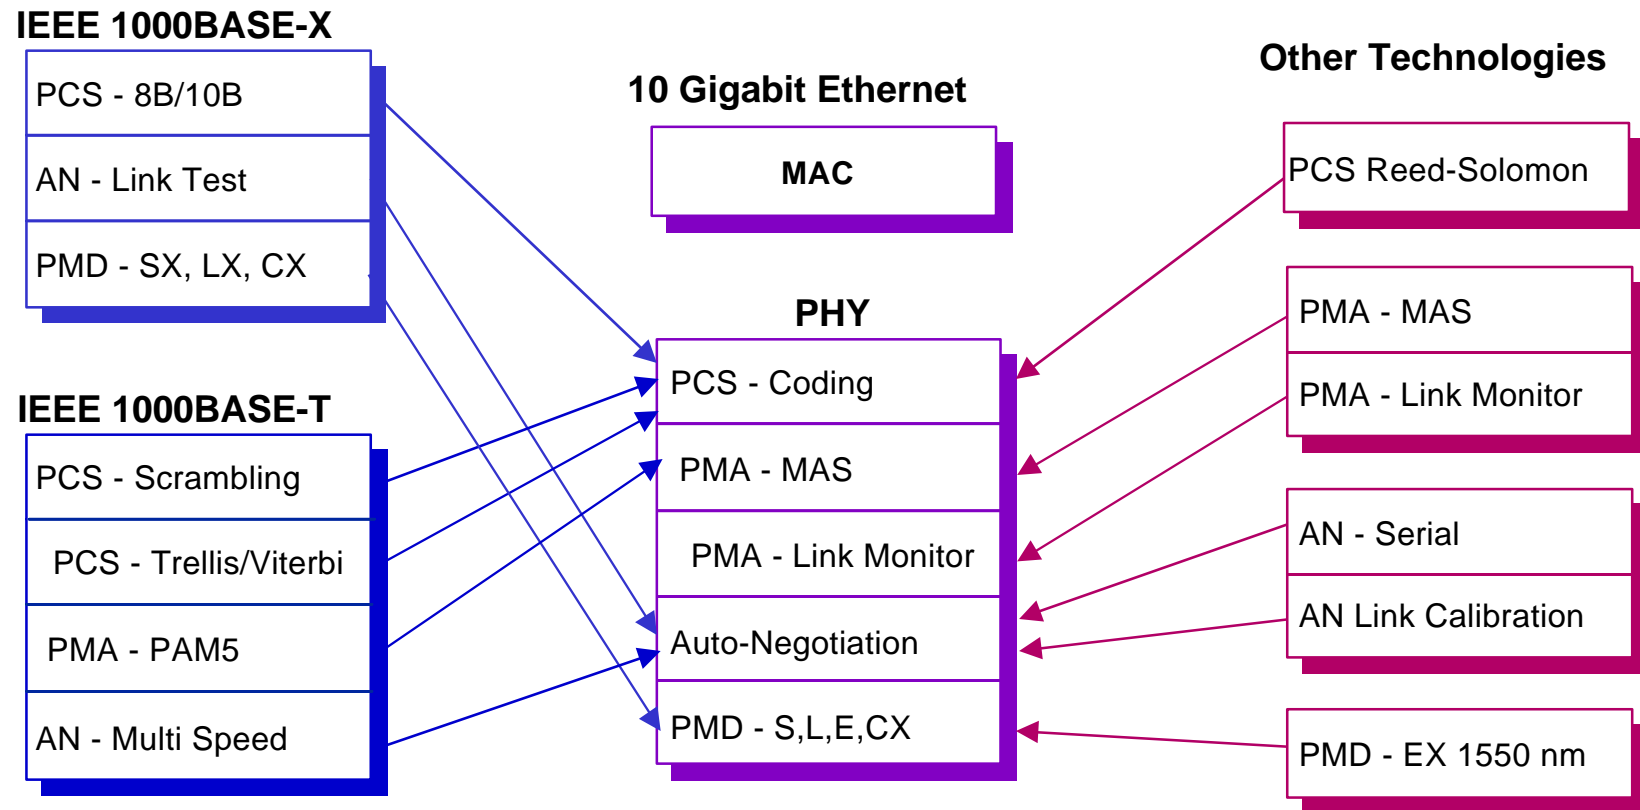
IEEE 1000BASE-X

PCS - 8B/10B

AN - Link Test

PMD - SX, LX, CX

IEEE 1000BASE-T

PCS - Scrambling

PCS - Trellis/Viterbi

PMA - PAM5

AN - Multi Speed

10 Gigabit Ethernet

MAC

PHY

PCS - Coding

PMA - MAS

PMA - Link Monitor

Auto-Negotiation

PMD - S,L,E,CX

Other Technologies

PCS Reed-Solomon

PMA - MAS

PMA - Link Monitor

AN - Serial

AN Link Calibration

PMD - EX 1550 nm